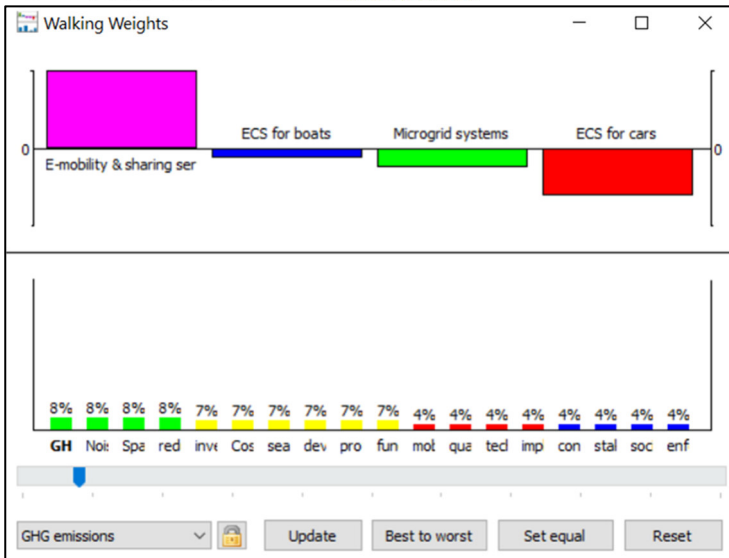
Walking Weights

0
E-mobility & sharing ser
ECS for boats
Microgrid systems
ECS for cars
0

| 8% | 8% | 8% | 8% | 7% | 7% | 7% | 7% | 7% | 7% | 4% | 4% | 4% | 4% | 4% | 4% | 4% | 4% |
|---|---|---|---|---|---|---|---|---|---|---|---|---|---|---|---|---|---|
| GH | Noi: | Spa | red | inve | Cos | sea | dev | pro | fun | mol | qua | tecl | imp | con | stal | soc | enf |

GHG emissions
Update
Best to worst
Set equal
Reset